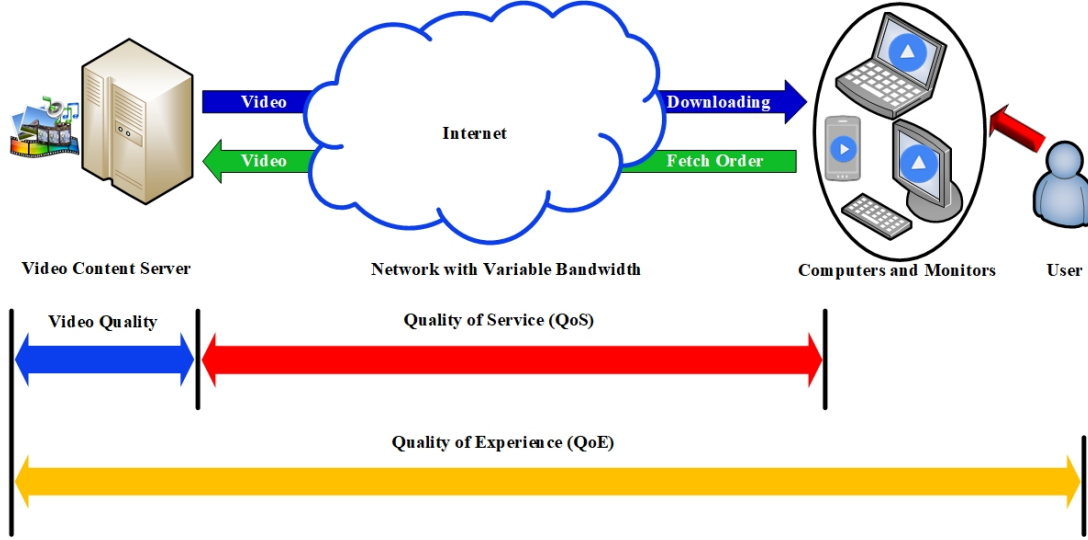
Video

Video

Internet

Downloading

Fetch Order

Video Content Server

Network with Variable Bandwidth

Computers and Monitors

User

Video Quality

Quality of Service (QoS)

Quality of Experience (QoE)